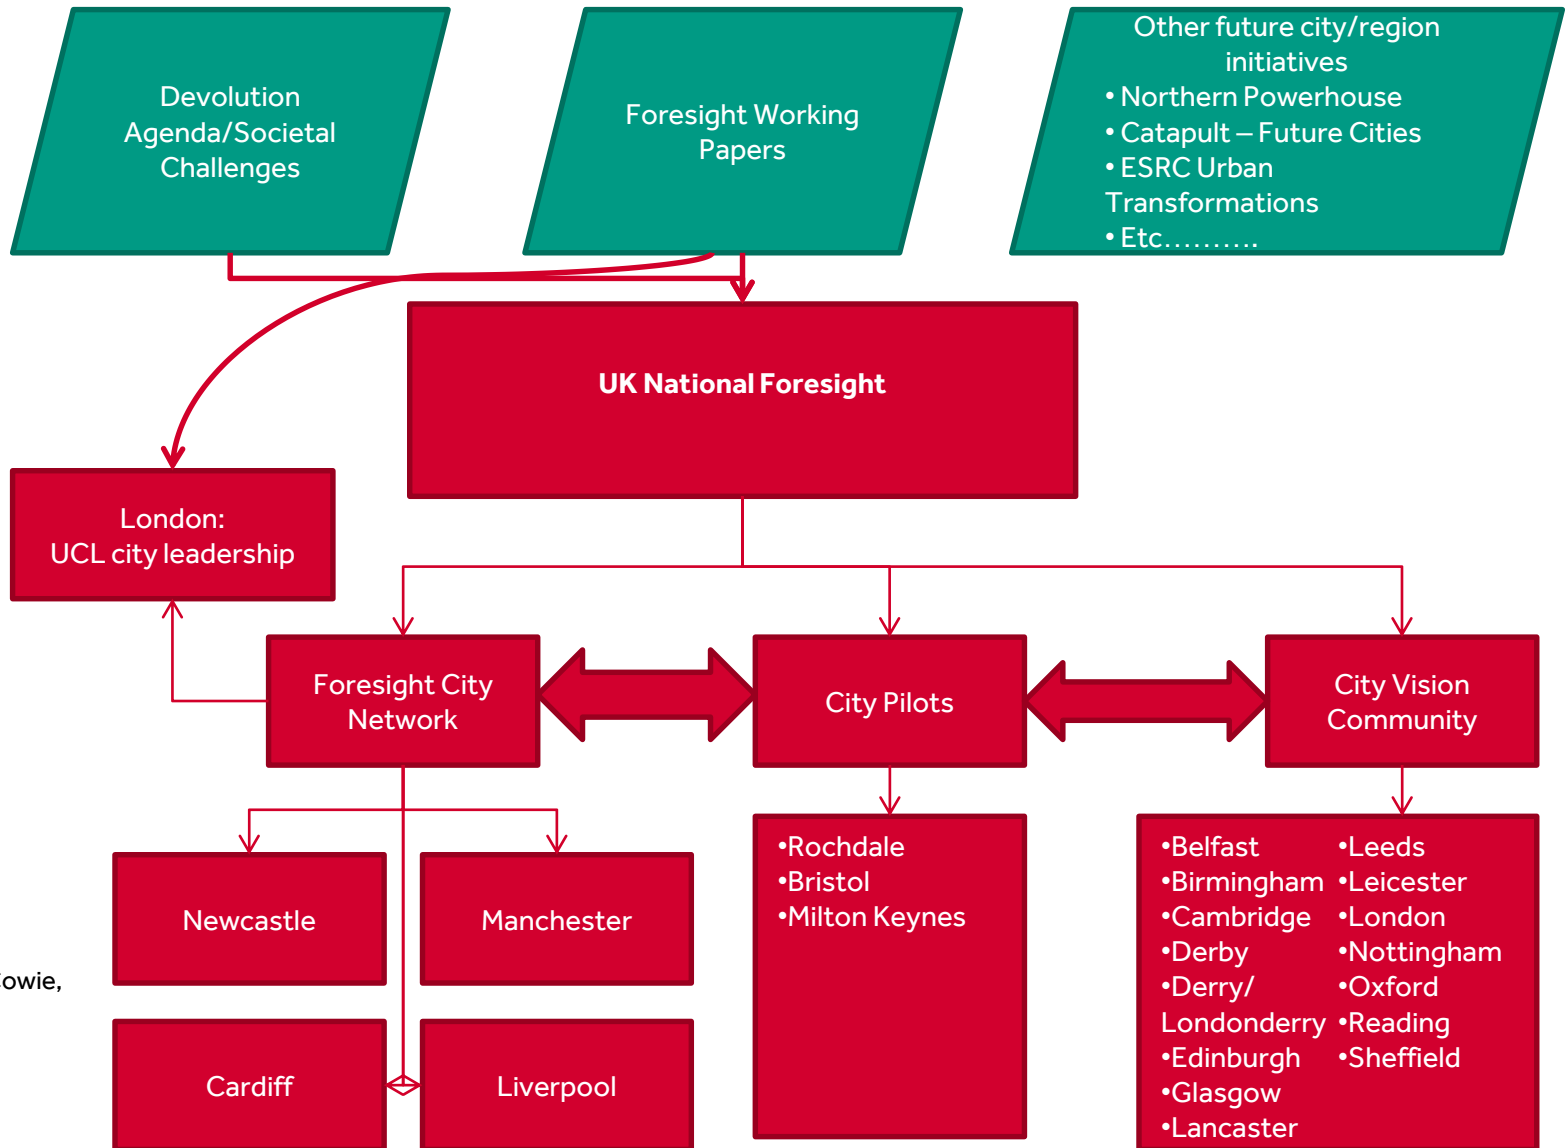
Devolution Agenda/Societal Challenges

Foresight Working Papers

Other future city/region initiatives
• Northern Powerhouse
• Catapult – Future Cities
• ESRC Urban Transformations
• Etc……….

UK National Foresight

London:
UCL city leadership

Foresight City Network

City Pilots

City Vision Community

Newcastle

Manchester

Cardiff

Liverpool

•Rochdale
•Bristol
•Milton Keynes

•Belfast
•Birmingham
•Cambridge
•Derby
•Derry/ Londonderry
•Edinburgh
•Glasgow
•Lancaster

•Leeds
•Leicester
•London
•Nottingham
•Oxford
•Reading
•Sheffield

owie,